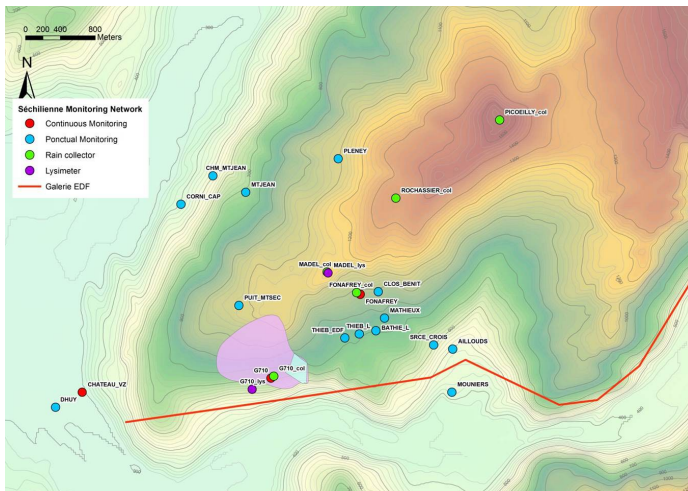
0 200 400 800 Meters

N

Séchilienne Monitoring Network
Continuous Monitoring
Ponctual Monitoring
Rain collector
Lysimeter
Galerie EDF

PICOEILLY_col
PLENEY
CHM_MTJEAN
MTJEAN
CORNI_CAP
ROCHASSIER_col
MADEL_col
MADEL_lys
FONAFREY_col
CLOS_BENIT
FONAFREY
PUIT_MTSEC
MATHIEUX
THIEB_EDF
THIEB_L
BATHIE_L
SRCE_CROIS
AILLOUDS
G710
G710_col
G710_lys
CHATEAU_VZ
DHUY
MOUNIERS